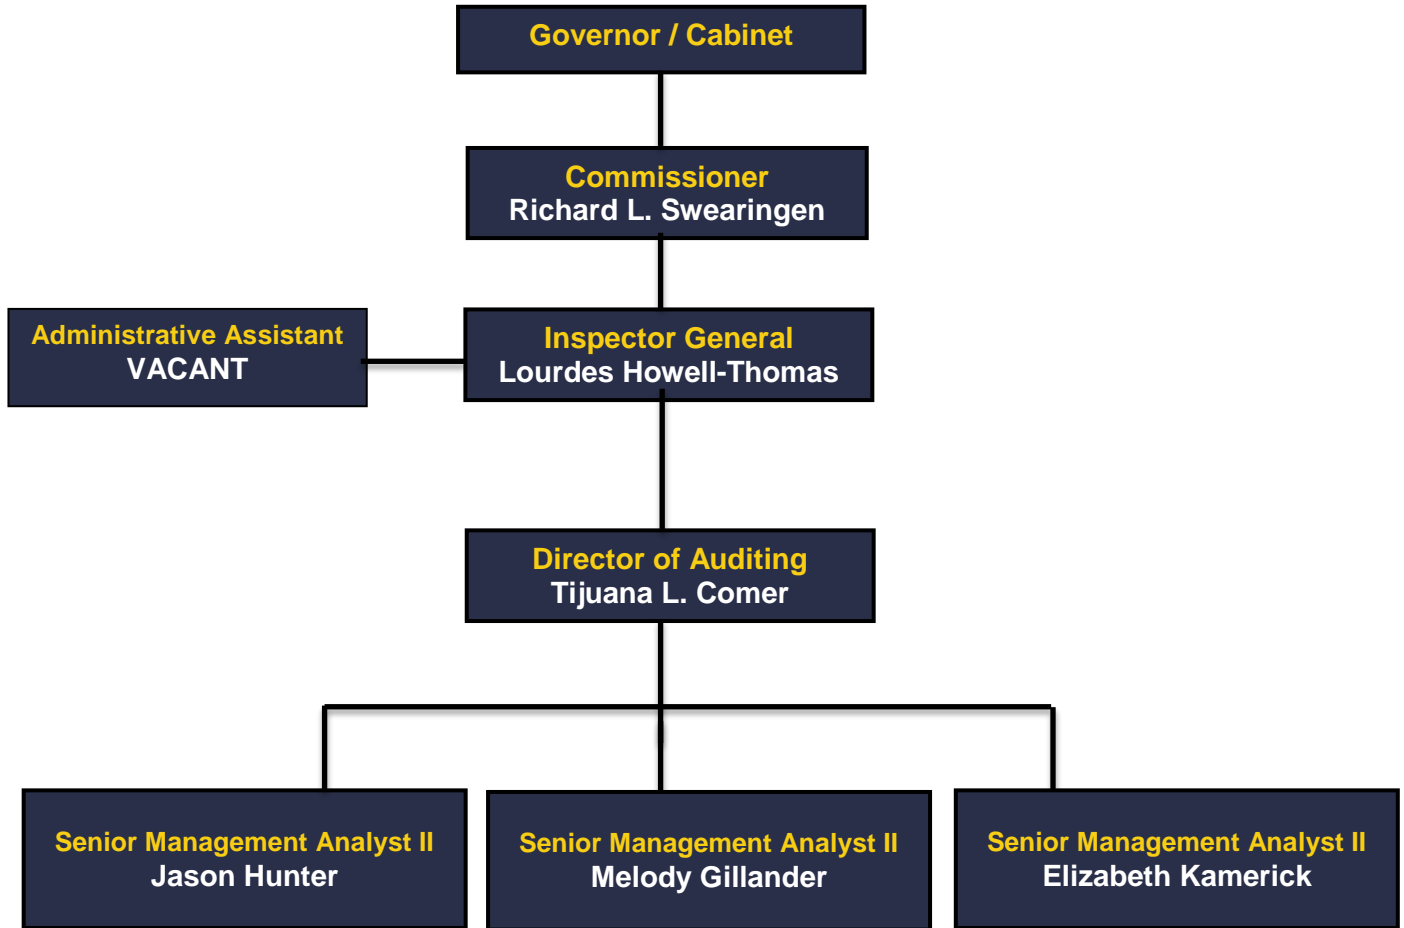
Governor / Cabinet

Commissioner
Richard L. Swearingen

Administrative Assistant
VACANT

Inspector General
Lourdes Howell-Thomas

Director of Auditing
Tijuana L. Comer

Senior Management Analyst II
Jason Hunter

Senior Management Analyst II
Melody Gillander

Senior Management Analyst II
Elizabeth Kamerick